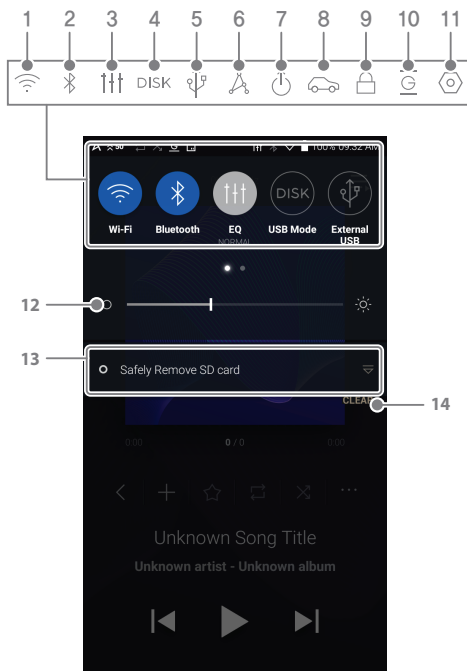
1 2 3 4 5 6 7 8 9 10 11

DISK

100% 09:32 AM

Wi-Fi
Bluetooth
EQ
NORMAL
DISK
USB Mode
External USB

12

13

Safely Remove SD card

CLEAR

14

0:00
0 / 0
0:00

Unknown Song Title
Unknown artist - Unknown album